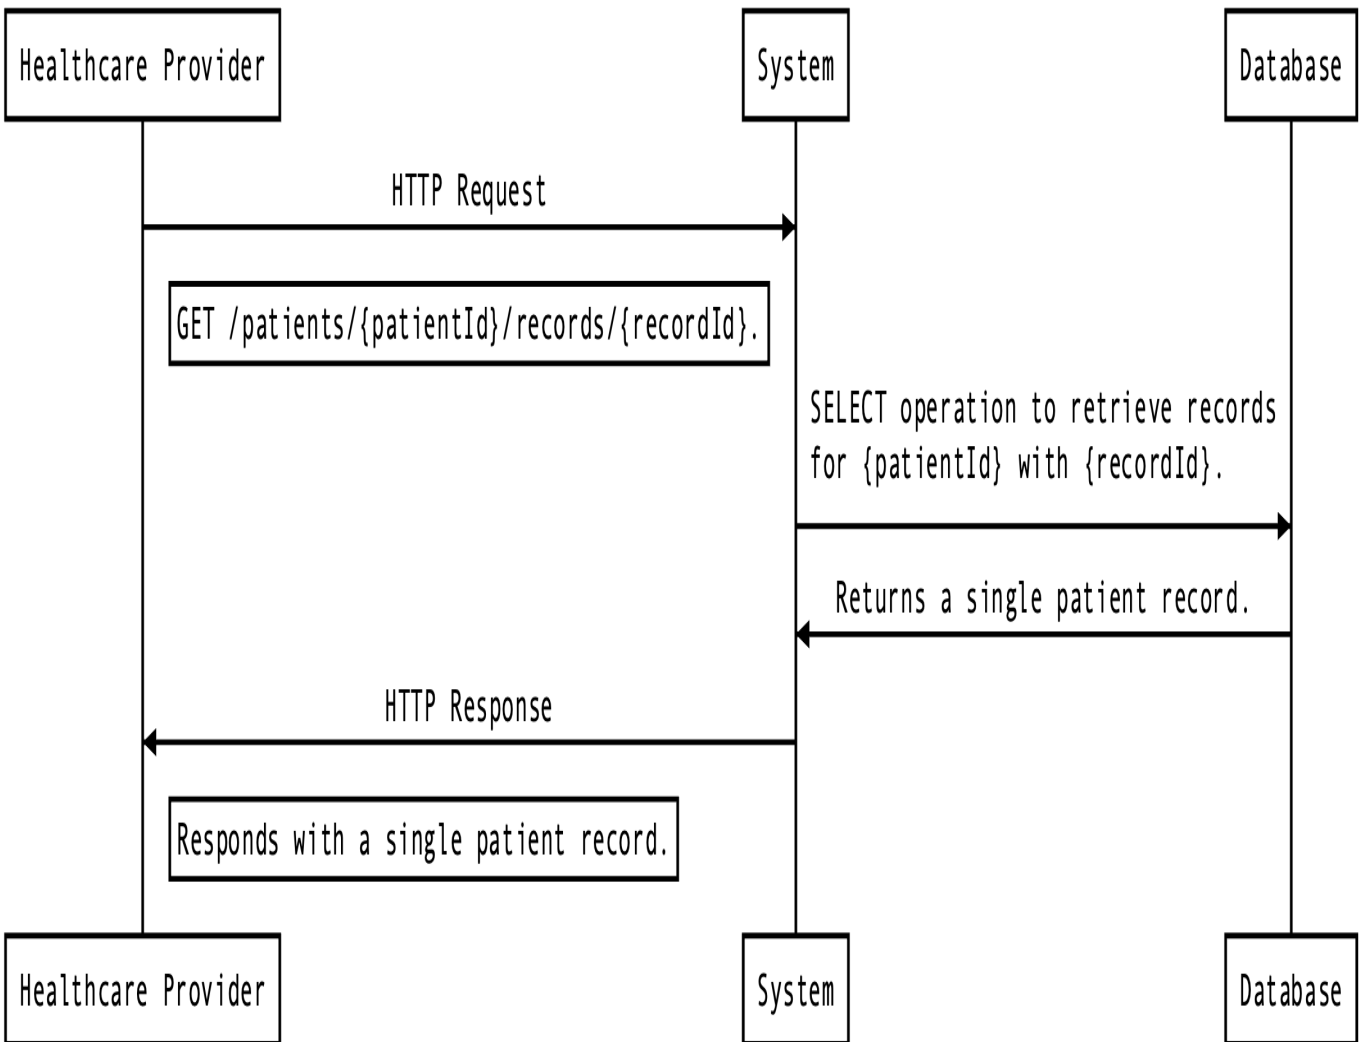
Healthcare Provider

System

Database

HTTP Request

GET /patients/{patientId}/records/{recordId}.

SELECT operation to retrieve records for {patientId} with {recordId}.

Returns a single patient record.

HTTP Response

Responds with a single patient record.

Healthcare Provider

System

Database